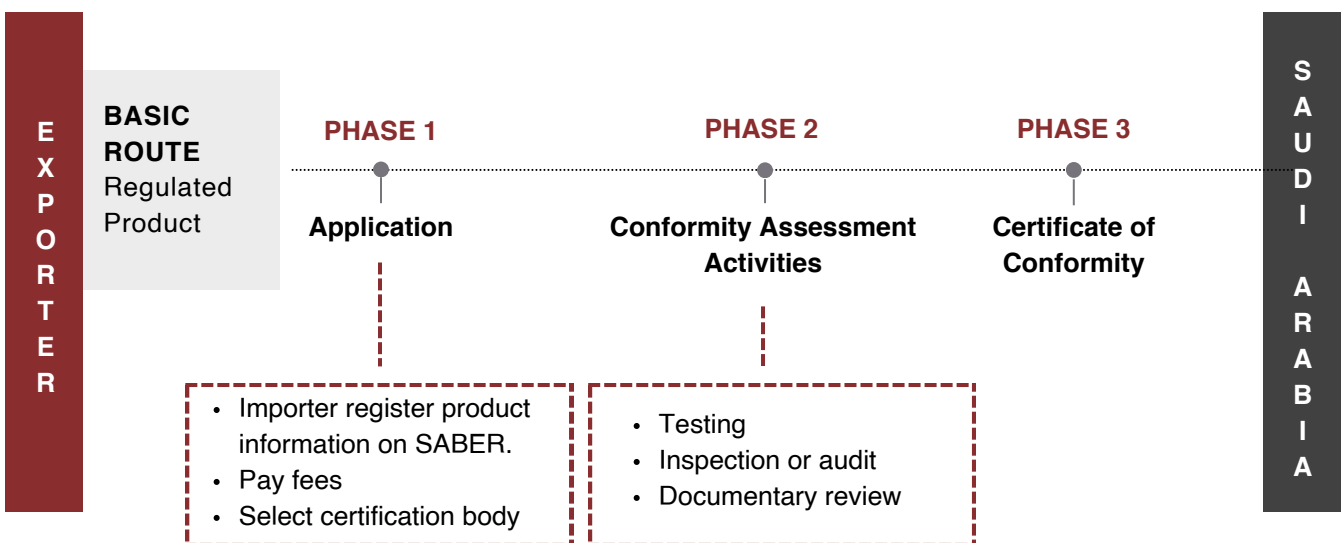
E
X
P
O
R
T
E
R

BASIC ROUTE
Regulated Product

PHASE 1

Application

- Importer register product information on SABER.
- Pay fees
- Select certification body

PHASE 2

Conformity Assessment Activities

- Testing
- Inspection or audit
- Documentary review

PHASE 3

Certificate of Conformity

S
A
U
D
I

A
R
A
B
I
A